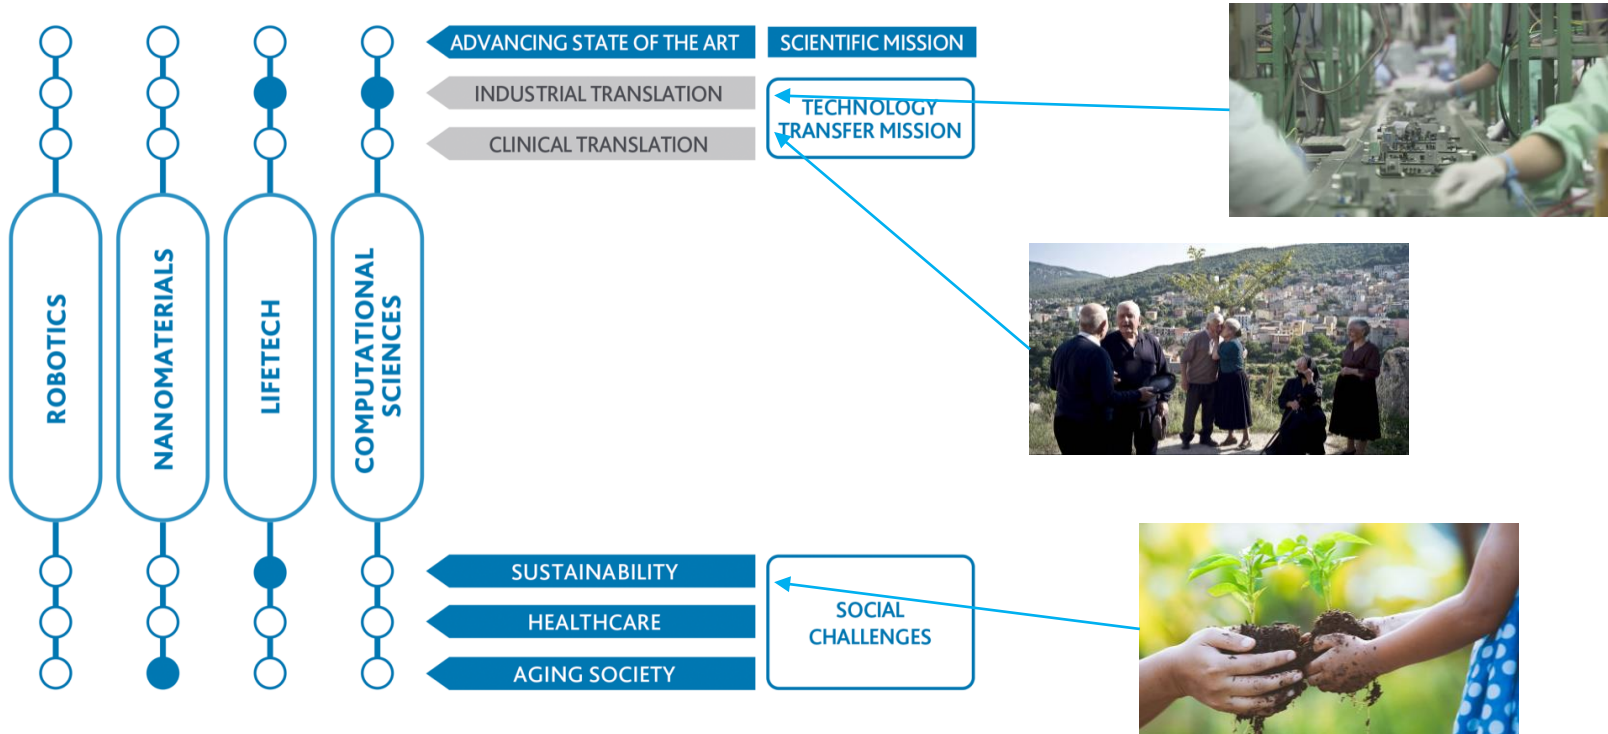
ROBOTICS

NANOMATERIALS

LIFETECH

COMPUTATIONAL SCIENCES

ADVANCING STATE OF THE ART

INDUSTRIAL TRANSLATION

CLINICAL TRANSLATION

SCIENTIFIC MISSION

TECHNOLOGY TRANSFER MISSION

SUSTAINABILITY

HEALTHCARE

AGING SOCIETY

SOCIAL CHALLENGES